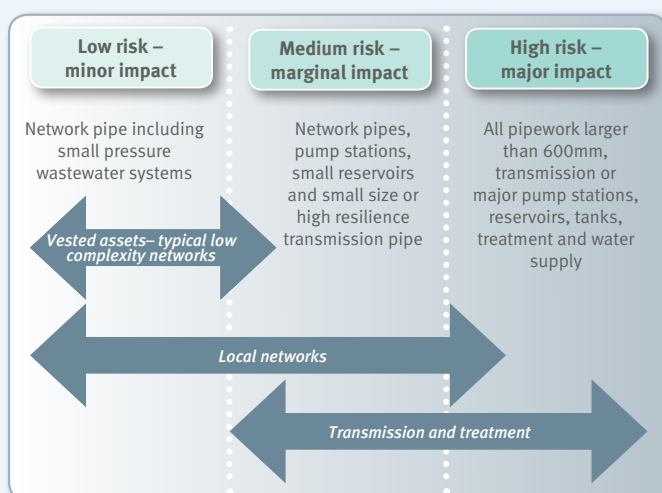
Low risk – minor impact

Medium risk – marginal impact

High risk – major impact

Network pipe including small pressure wastewater systems

Network pipes, pump stations, small reservoirs and small size or high resilience transmission pipe

All pipework larger than 600mm, transmission or major pump stations, reservoirs, tanks, treatment and water supply

Vested assets– typical low complexity networks

Local networks

Transmission and treatment